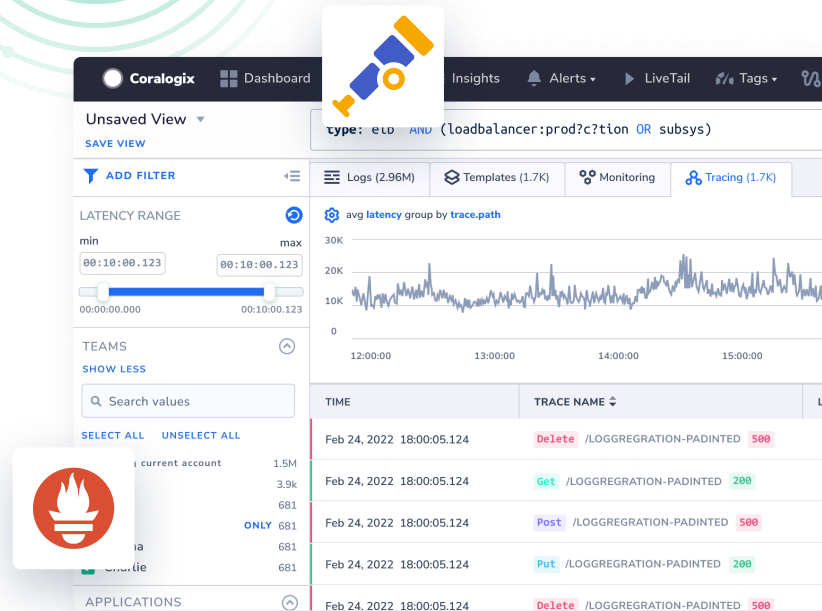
Coralogix Dashboard Insights Alerts LiveTail Tags

Unsaved View
SAVE VIEW

type: elb AND (loadbalancer:prod?c?tion OR subsys)

ADD FILTER

LATENCY RANGE
min max
00:10:00.123 00:10:00.123
00:00:00.000 00:10:00.123

TEAMS
SHOW LESS
Search values
SELECT ALL UNSELECT ALL
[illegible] current account 1.5M
3.9k
681
ONLY 681
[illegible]na 681
Charlie 681

APPLICATIONS

Logs (2.96M) Templates (1.7K) Monitoring Tracing (1.7K)

avg latency group by trace.path
30K
20K
10K
0
12:00:00 13:00:00 14:00:00 15:00:00

| TIME | TRACE NAME |
|---|---|
| Feb 24, 2022 18:00:05.124 | Delete /LOGGREGRATION-PADINTED 500 |
| Feb 24, 2022 18:00:05.124 | Get /LOGGREGRATION-PADINTED 200 |
| Feb 24, 2022 18:00:05.124 | Post /LOGGREGRATION-PADINTED 500 |
| Feb 24, 2022 18:00:05.124 | Put /LOGGREGRATION-PADINTED 200 |
| Feb 24, 2022 18:00:05.124 | Delete /LOGGREGRATION-PADINTED 500 |